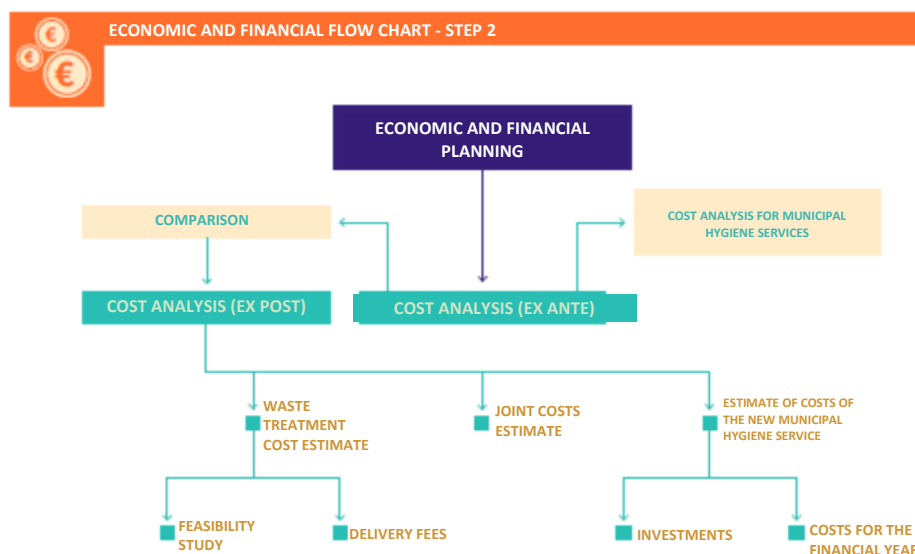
ECONOMIC AND FINANCIAL FLOW CHART - STEP 2

ECONOMIC AND FINANCIAL PLANNING

COMPARISON

COST ANALYSIS FOR MUNICIPAL HYGIENE SERVICES

COST ANALYSIS (EX POST)

COST ANALYSIS (EX ANTE)

WASTE TREATMENT COST ESTIMATE

JOINT COSTS ESTIMATE

ESTIMATE OF COSTS OF THE NEW MUNICIPAL HYGIENE SERVICE

FEASIBILITY STUDY

DELIVERY FEES

INVESTMENTS

COSTS FOR THE FINANCIAL YEA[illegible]